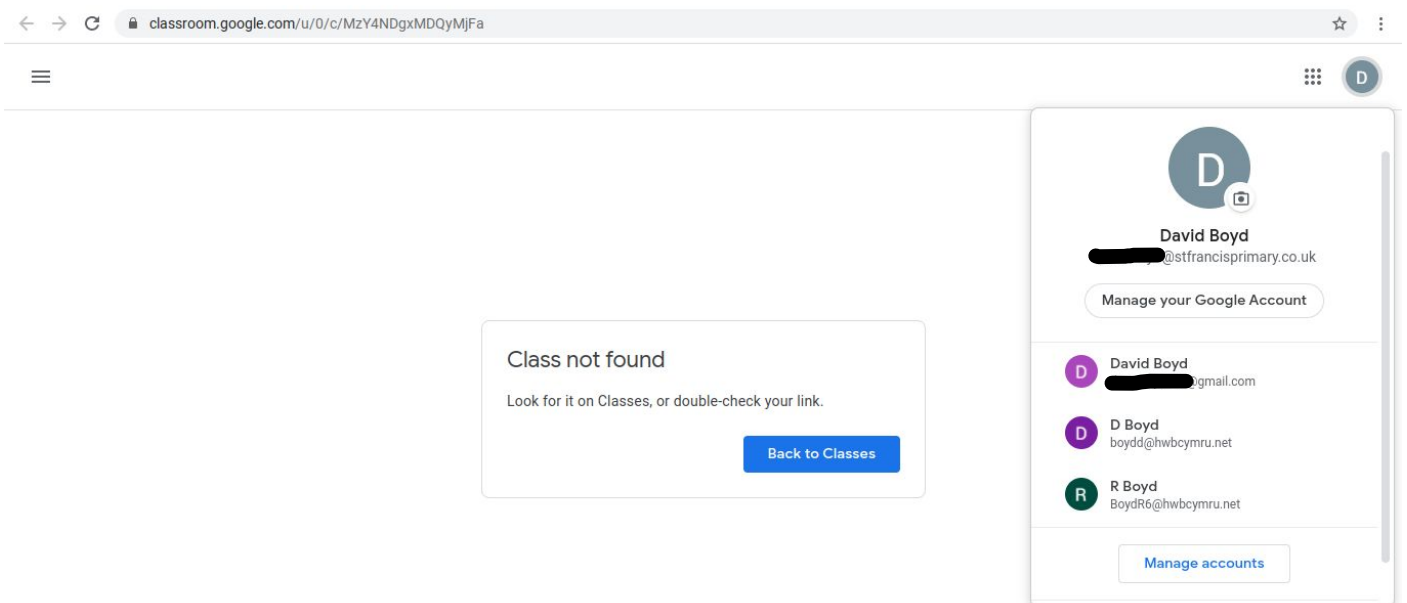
classroom.google.com/u/0/c/MzY4NDgxMDQyMjFa

D

Class not found

Look for it on Classes, or double-check your link.

Back to Classes

D

David Boyd
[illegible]@stfrancisprimary.co.uk

Manage your Google Account

D David Boyd
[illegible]@gmail.com

D D Boyd
boydd@hwbcymru.net

R R Boyd
BoydR6@hwbcymru.net

Manage accounts